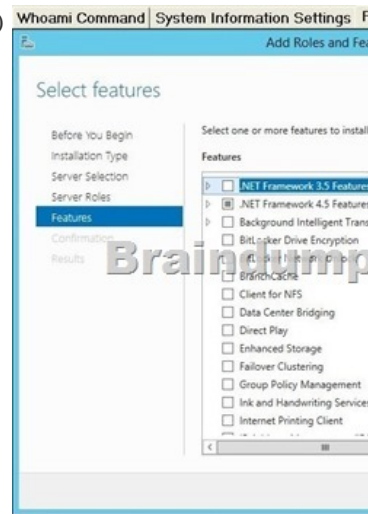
Whoami Command | System Information Settings | F

Add Roles and Fe

Select features

Before You Begin
Installation Type
Server Selection
Server Roles
Features
Confirmation
Results

Select one or more features to instal

Features

.NET Framework 3.5 Feature
.NET Framework 4.5 Feature
Background Intelligent Tran
BitLocker Drive Encryption
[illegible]
BranchCache
Client for NFS
Data Center Bridging
Direct Play
Enhanced Storage
Failover Clustering
Group Policy Management
Ink and Handwriting Service
Internet Printing Client

Braindump